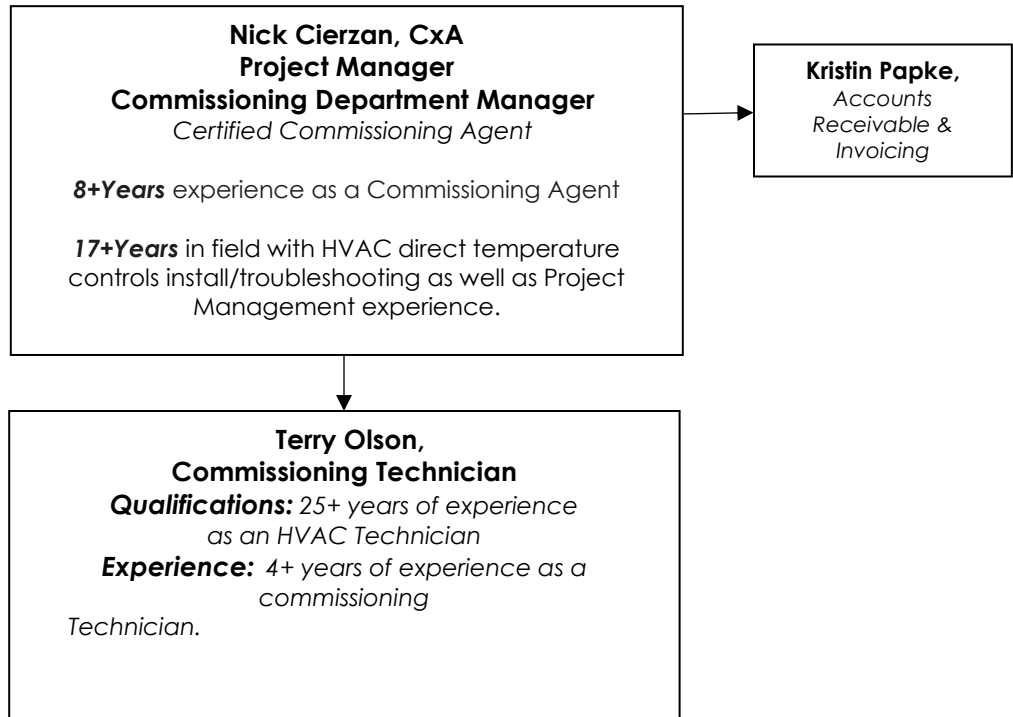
Nick Cierzan, CxA
Project Manager
Commissioning Department Manager
Certified Commissioning Agent

8+Years experience as a Commissioning Agent

17+Years in field with HVAC direct temperature controls install/troubleshooting as well as Project Management experience.

Kristin Papke,
Accounts Receivable & Invoicing

Terry Olson,
Commissioning Technician
Qualifications: 25+ years of experience as an HVAC Technician
Experience: 4+ years of experience as a commissioning Technician.